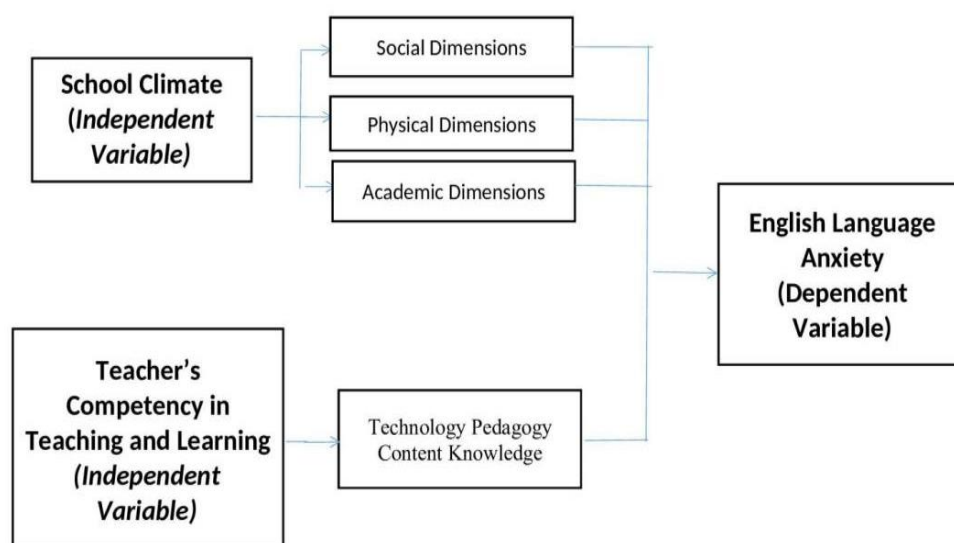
School Climate (Independent Variable)

Social Dimensions

Physical Dimensions

Academic Dimensions

English Language Anxiety (Dependent Variable)

Teacher's Competency in Teaching and Learning (Independent Variable)

Technology Pedagogy Content Knowledge